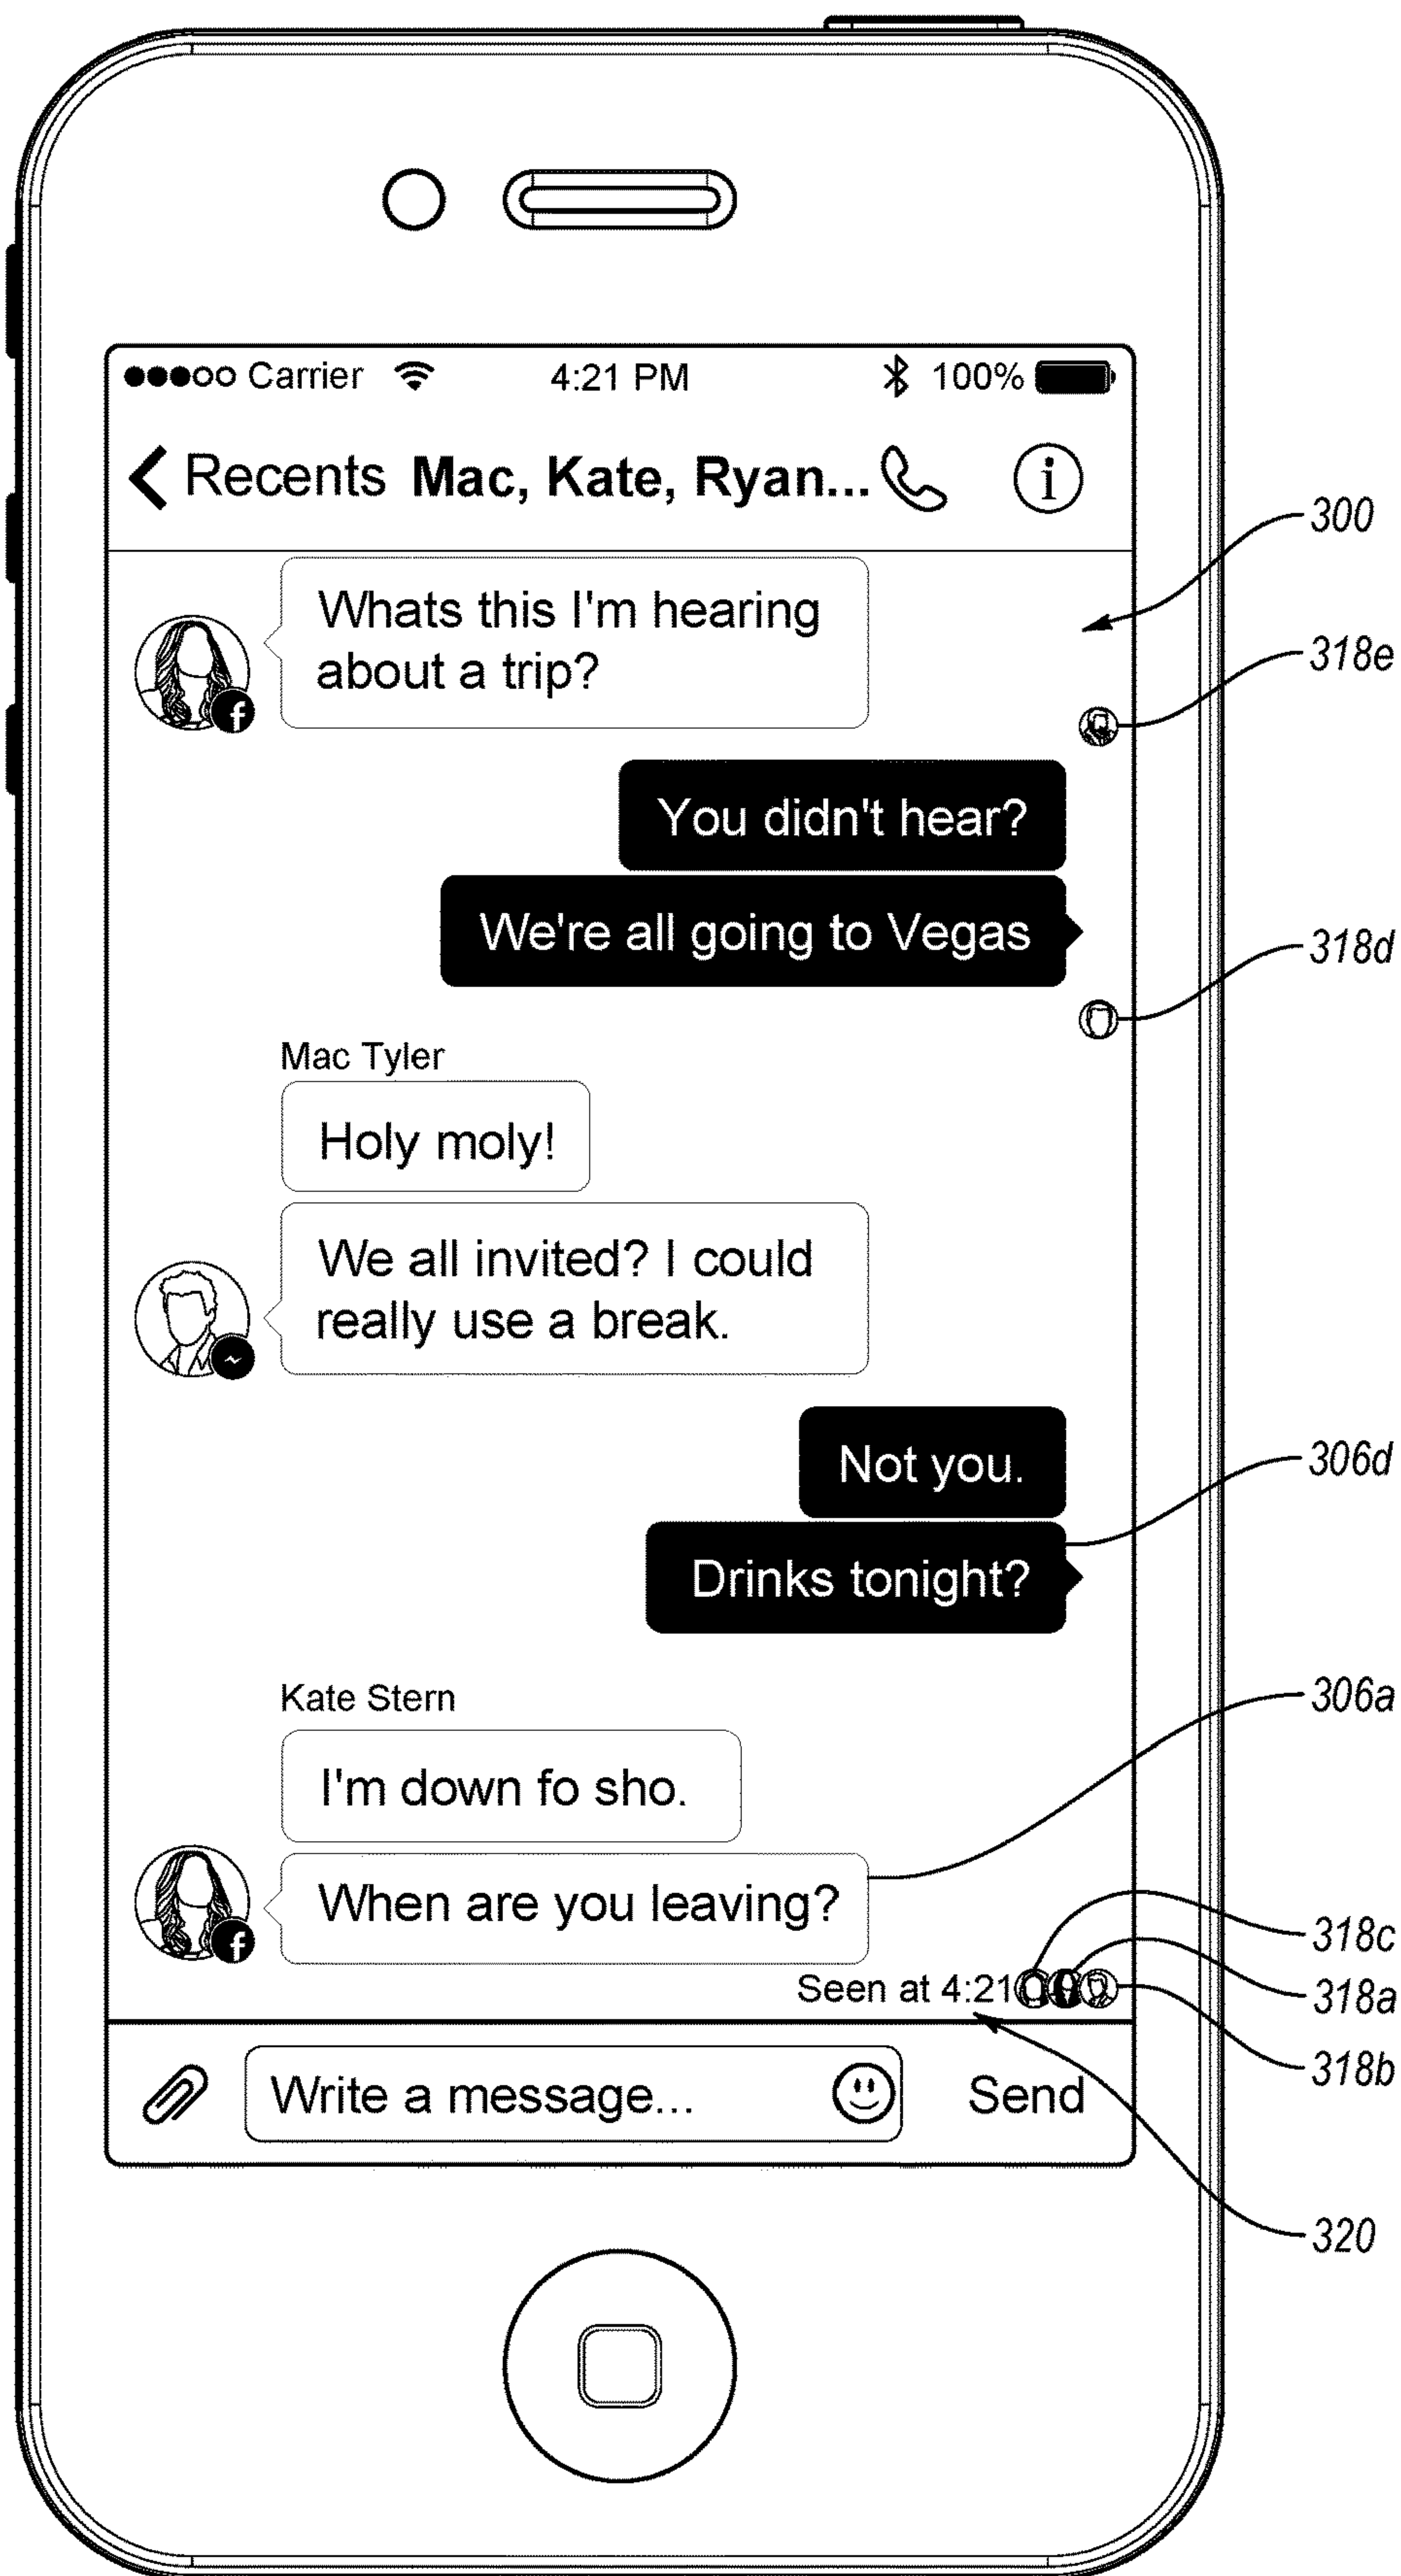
●●●○○ Carrier 4:21 PM 100%

< Recents **Mac, Kate, Ryan...**

300

Whats this I'm hearing about a trip?

318e

You didn't hear?

We're all going to Vegas

318d

Mac Tyler

Holy moly!

We all invited? I could really use a break.

Not you.

306d

Drinks tonight?

Kate Stern

306a

I'm down fo sho.

When are you leaving?

318c

Seen at 4:21

318a

318b

Write a message...

Send

320